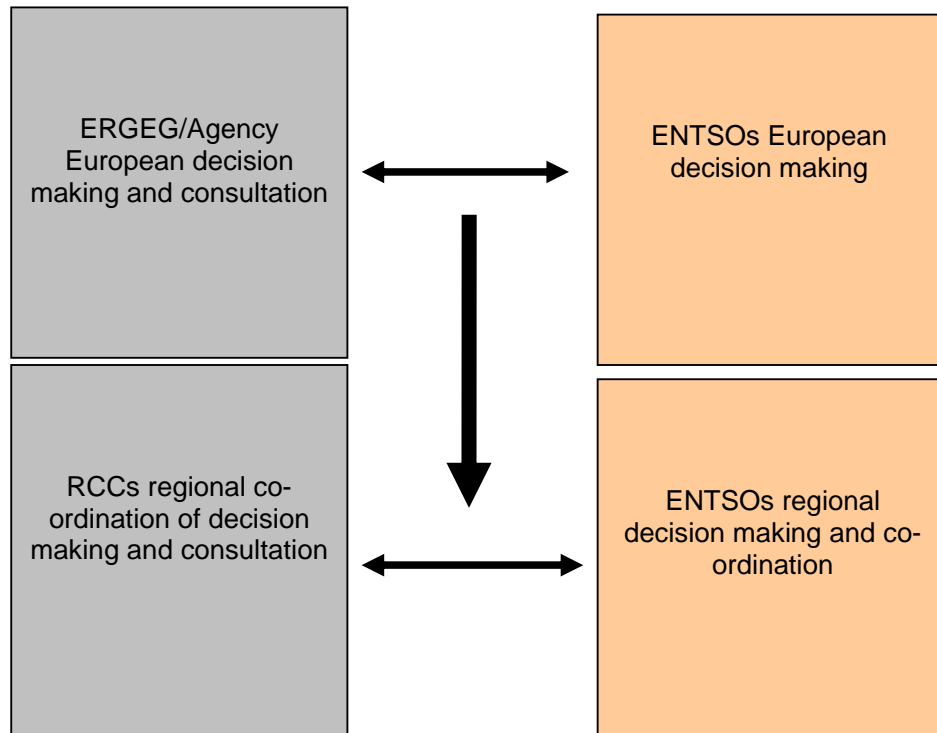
ERGEG/Agency European decision making and consultation

ENTSOs European decision making

RCCs regional co-ordination of decision making and consultation

ENTSOs regional decision making and co-ordination